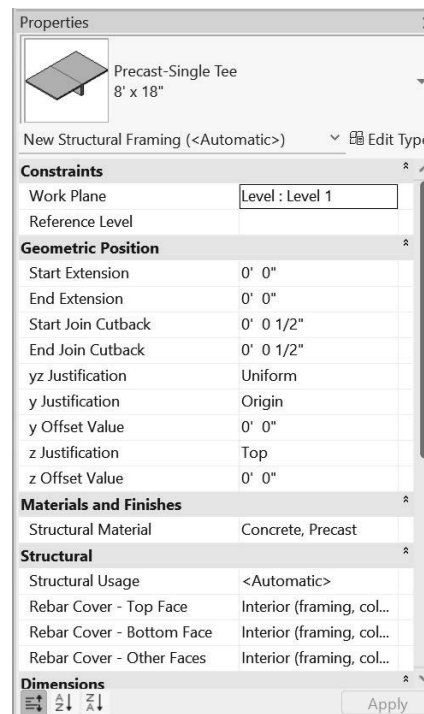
Properties

Precast-Single Tee
8' x 18"

New Structural Framing (<Automatic>) Edit Type

| Constraints | |
|---|---|
| Work Plane | Level : Level 1 |
| Reference Level | |
| **Geometric Position** | |
| Start Extension | 0' 0" |
| End Extension | 0' 0" |
| Start Join Cutback | 0' 0 1/2" |
| End Join Cutback | 0' 0 1/2" |
| yz Justification | Uniform |
| y Justification | Origin |
| y Offset Value | 0' 0" |
| z Justification | Top |
| z Offset Value | 0' 0" |
| **Materials and Finishes** | |
| Structural Material | Concrete, Precast |
| **Structural** | |
| Structural Usage | <Automatic> |
| Rebar Cover - Top Face | Interior (framing, col... |
| Rebar Cover - Bottom Face | Interior (framing, col... |
| Rebar Cover - Other Faces | Interior (framing, col... |
| **Dimensions** | |

Apply